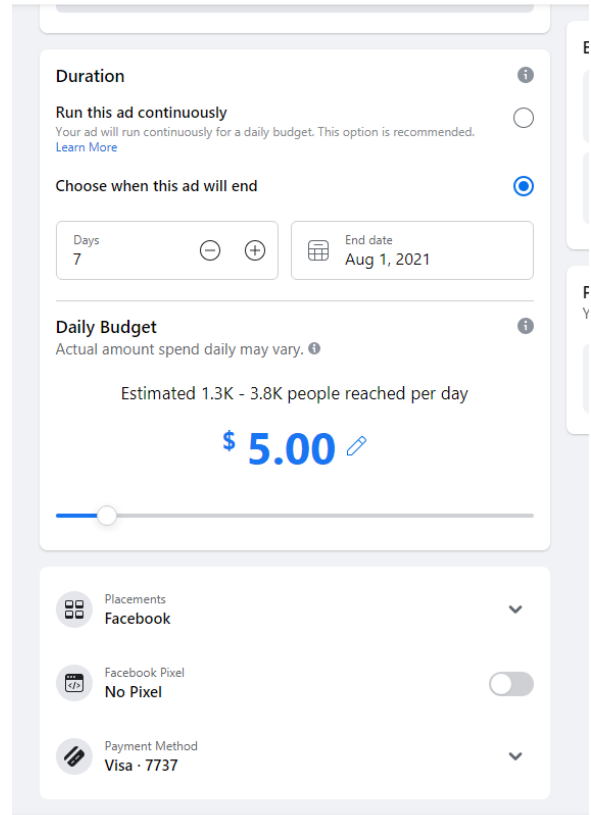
Duration

Run this ad continuously
Your ad will run continuously for a daily budget. This option is recommended.
Learn More

Choose when this ad will end

Days
7

End date
Aug 1, 2021

Daily Budget
Actual amount spend daily may vary.

Estimated 1.3K - 3.8K people reached per day

$ 5.00

Placements
Facebook

Facebook Pixel
No Pixel

Payment Method
Visa · 7737

E

P
Y